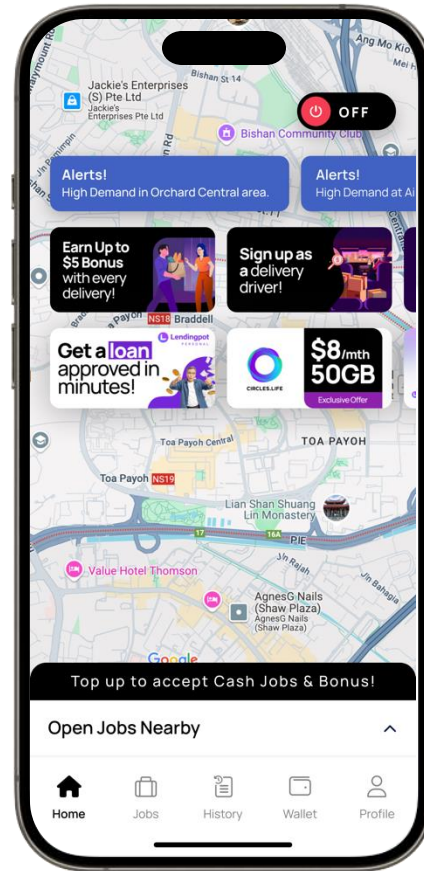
Jackie's Enterprises (S) Pte Ltd
Jackie's Enterprises Pte Ltd

Bishan St

Ang Mo Kio

Bishan Community Club

OFF

Alerts!
High Demand in Orchard Central area.

Alerts!
High Demand at Ai

Earn Up to $5 Bonus with every delivery!

Sign up as a delivery driver!

NS18 Braddell

Lendingpot PERSONAL

Get a loan approved in minutes!

CIRCLES.LIFE

$8/mth 50GB

Exclusive Offer

Toa Payoh Central

TOA PAYOH

Toa Payoh NS19

Lian Shan Shuang Lin Monastery

PIE

Value Hotel Thomson

AgnesG Nails (Shaw Plaza)
AgnesG Nails (Shaw Plaza)

Jln Bahagia

Google

Top up to accept Cash Jobs & Bonus!

Open Jobs Nearby

Home
Jobs
History
Wallet
Profile